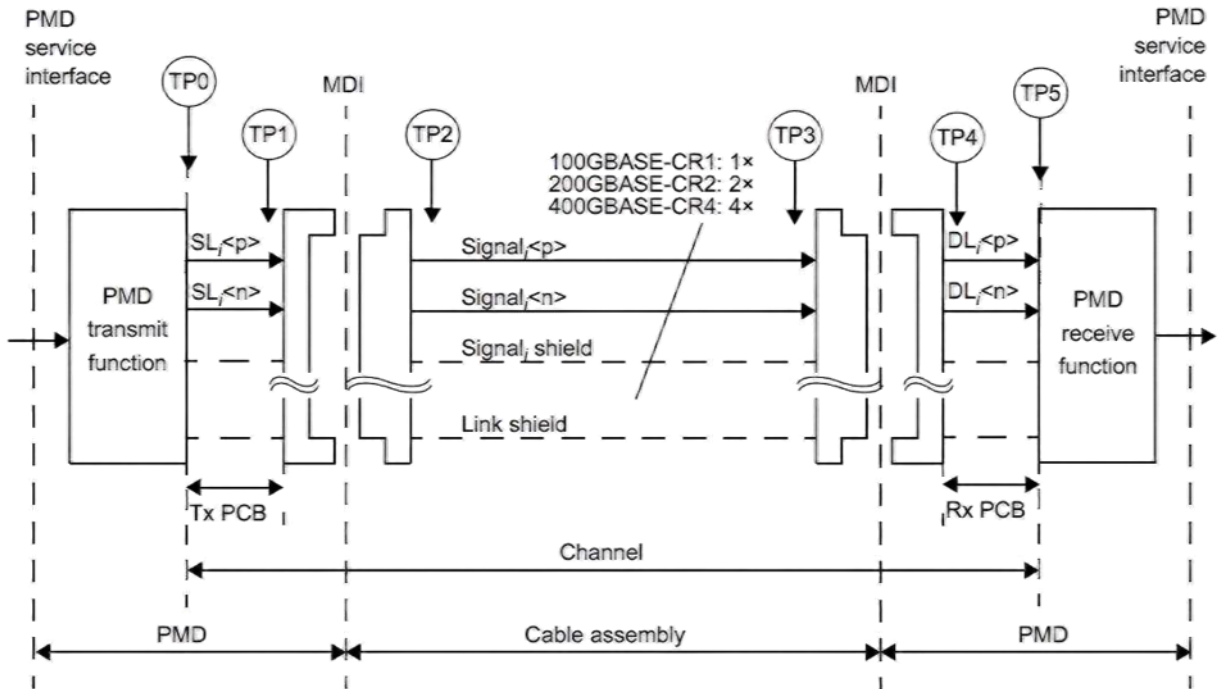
PMD service interface

TP0

MDI

TP1

TP2

100GBASE-CR1: 1×
200GBASE-CR2: 2×
400GBASE-CR4: 4×

TP3

MDI

TP4

TP5

PMD service interface

PMD transmit function

$SL_i$<p>

$SL_i$<n>

$Signal_i$<p>

$Signal_i$<n>

$Signal_i$ shield

Link shield

$DL_i$<p>

$DL_i$<n>

PMD receive function

Tx PCB

Rx PCB

Channel

PMD

Cable assembly

PMD